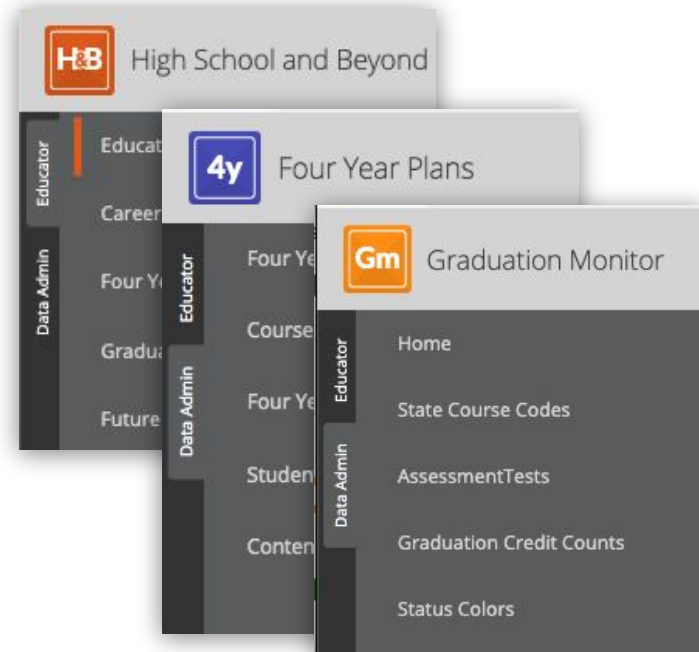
H&B High School and Beyond

Educator

Data Admin

Educat

Career

Four Ye

Gradua

Future

4y Four Year Plans

Educator

Data Admin

Four Ye

Course

Four Ye

Studen

Conten

Gm Graduation Monitor

Educator

Data Admin

Home

State Course Codes

AssessmentTests

Graduation Credit Counts

Status Colors